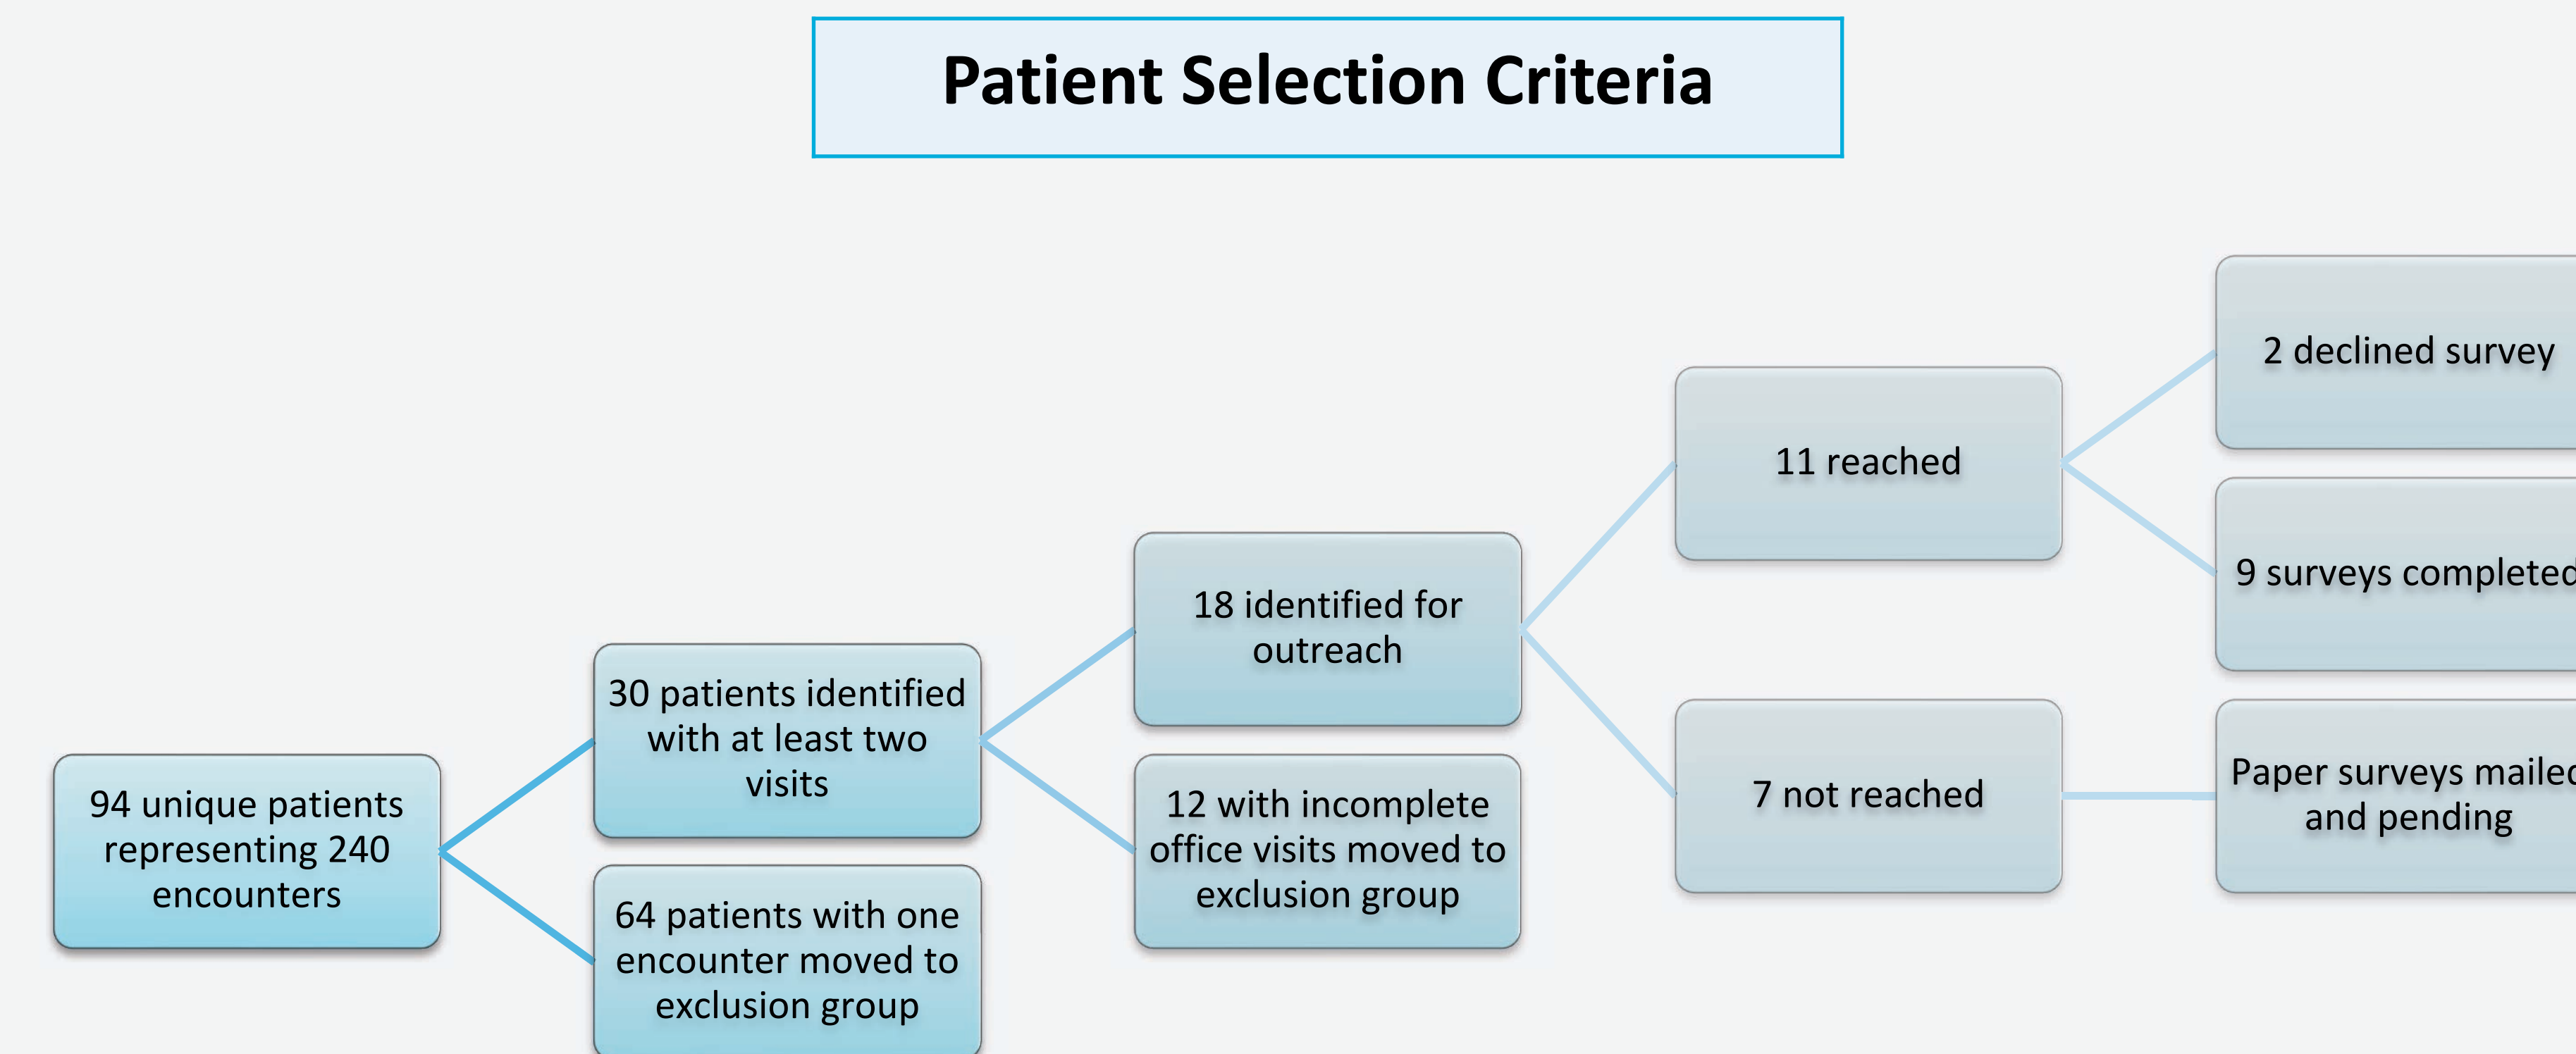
Patient Selection Criteria

94 unique patients representing 240 encounters

30 patients identified with at least two visits

64 patients with one encounter moved to exclusion group

18 identified for outreach

12 with incomplete office visits moved to exclusion group

11 reached

7 not reached

2 declined survey

9 surveys complete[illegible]

Paper surveys maile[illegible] and pending